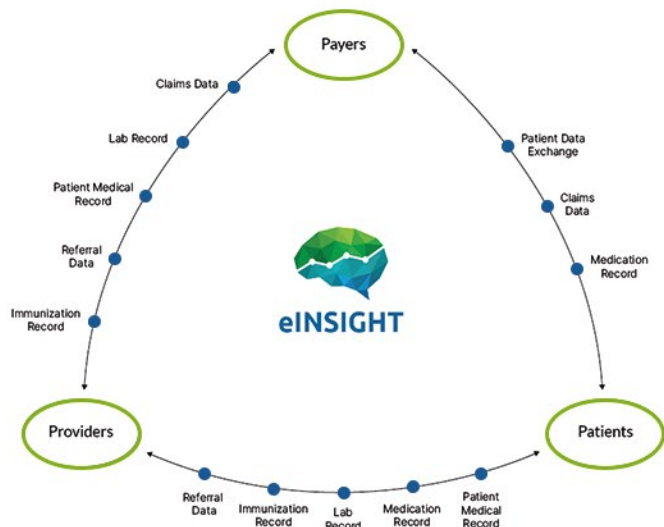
Payers

Claims Data

Lab Record

Patient Medical Record

Referral Data

Immunization Record

Patient Data Exchange

Claims Data

Medication Record

eINSIGHT

Providers

Patients

Referral Data

Immunization Record

Lab Record

Medication Record

Patient Medical Record